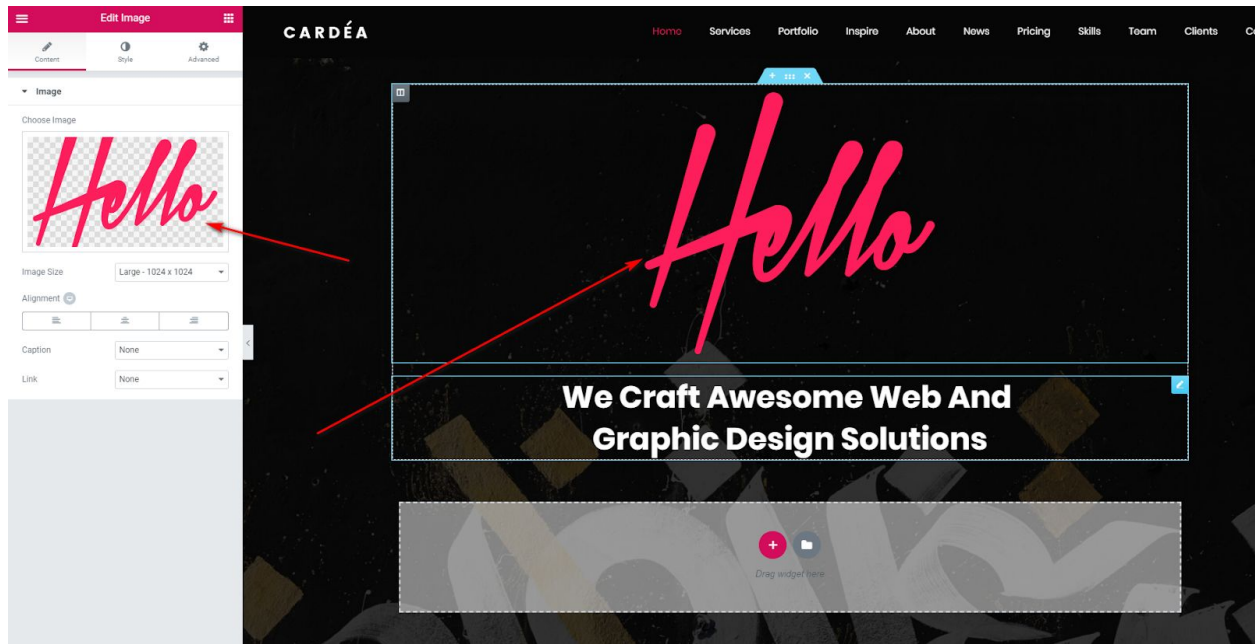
Edit Image

Content Style Advanced

Image

Choose Image

Hello

Image Size Large - 1024 x 1024

Alignment

Caption None

Link None

CARDÉA

Home Services Portfolio Inspire About News Pricing Skills Team Clients Co

Hello

We Craft Awesome Web And Graphic Design Solutions

Drag widget here